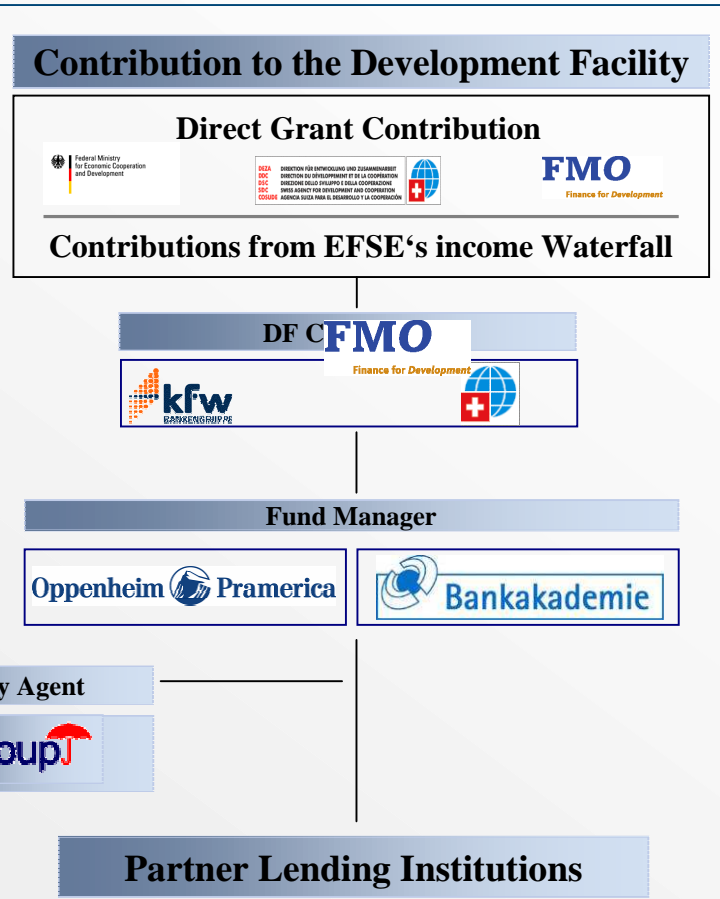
Contribution to the Development Facility

Direct Grant Contribution

Federal Ministry for Economic Cooperation and Development

DEZA DIREKTION FÜR ENTWICKLUNG UND ZUSAMMENARBEIT
DDC DIRECTION DU DÉVELOPPEMENT ET DE LA COOPÉRATION
DSC DIREZIONE DELLO SVILUPPO E DELLA COOPERAZIONE
SDC SWISS AGENCY FOR DEVELOPMENT AND COOPERATION
COSUDE AGENCIA SUIZA PARA EL DESARROLLO Y LA COOPERACIÓN

FMO Finance for Development

Contributions from EFSE‘s income Waterfall

DF C

FMO Finance for Development

kfw BANKENGRUPPE

Fund Manager

Oppenheim Pramerica

Bankakademie

y Agent

oup

Partner Lending Institutions